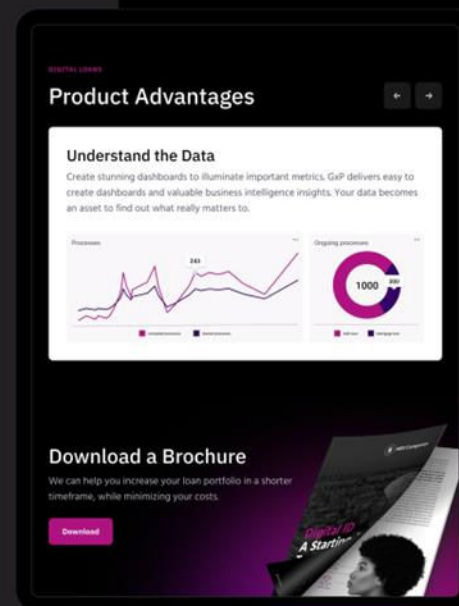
DIGITAL LOANS

Product Advantages

←

→

Understand the Data

Create stunning dashboards to illuminate important metrics. GxP delivers easy to create dashboards and valuable business intelligence insights. Your data becomes an asset to find out what really matters to.

Processes

243

Ongoing processes

1000

200

Download a Brochure

We can help you increase your loan portfolio in a shorter timeframe, while minimizing your costs.

Download

Digital ID
A Startin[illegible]